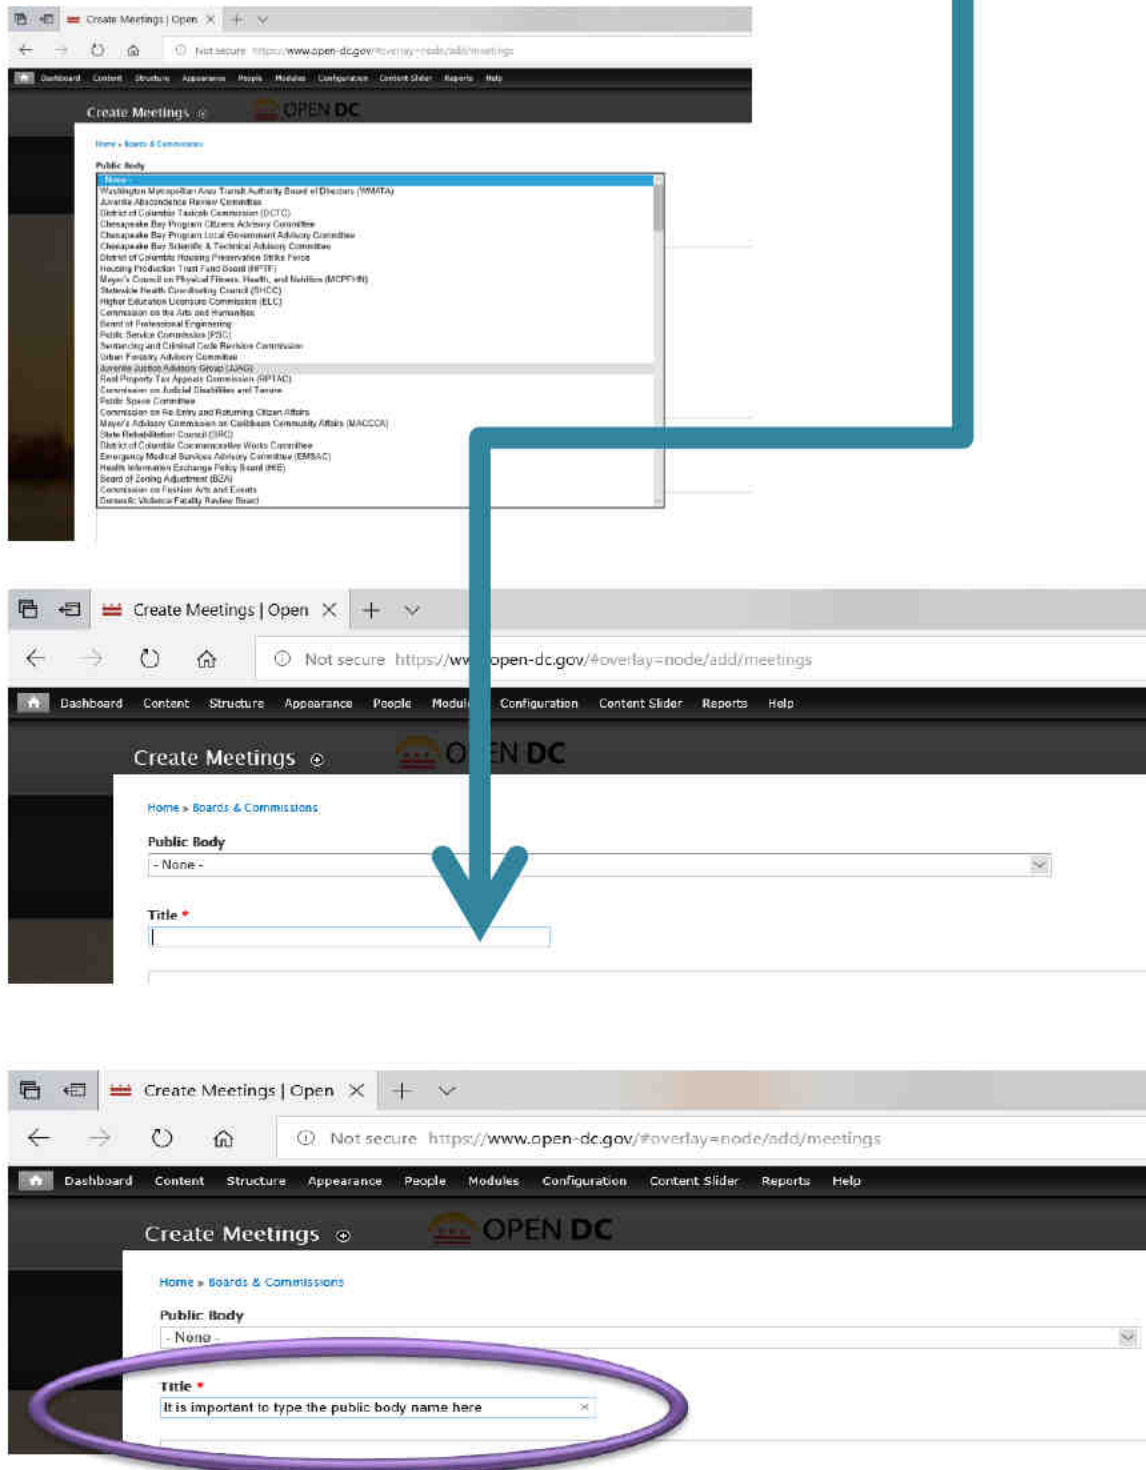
Create Meetings | Open ×

Not secure https://www.open-dc.gov/#overlay=node/add/meetings

Dashboard Content Structure Appearance People Modules Configuration Content Slider Reports Help

Create Meetings ⊕ OPEN DC

Home » Boards & Commissions

Public Body

- None -
Washington Metropolitan Area Transit Authority Board of Directors (WMATA)
Juvenile Abscondence Review Committee
District of Columbia Taxicab Commission (DCTC)
Chesapeake Bay Program Citizens Advisory Committee
Chesapeake Bay Program Local Government Advisory Committee
Chesapeake Bay Scientific & Technical Advisory Committee
District of Columbia Housing Preservation Strike Force
Housing Production Trust Fund Board (HPTF)
Mayor's Council on Physical Fitness, Health, and Nutrition (MCPFHN)
Statewide Health Coordinating Council (SHCC)
Higher Education Licensure Commission (ELC)
Commission on the Arts and Humanities
Board of Professional Engineering
Public Service Commission (PSC)
Sentencing and Criminal Code Revision Commission
Urban Forestry Advisory Committee
Juvenile Justice Advisory Group (JJAG)
Real Property Tax Appeals Commission (RPTAC)
Commission on Judicial Disabilities and Tenure
Public Space Committee
Commission on Re-Entry and Returning Citizen Affairs
Mayor's Advisory Commission on Caribbean Community Affairs (MACCCA)
State Rehabilitation Council (SRC)
District of Columbia Commemorative Works Committee
Emergency Medical Services Advisory Committee (EMSAC)
Health Information Exchange Policy Board (HIE)
Board of Zoning Adjustment (BZA)
Commission on Fashion Arts and Events
Domestic Violence Fatality Review Board

Create Meetings | Open ×

Not secure https://ww open-dc.gov/#overlay=node/add/meetings

Dashboard Content Structure Appearance People Modul Configuration Content Slider Reports Help

Create Meetings ⊕ O EN DC

Home » Boards & Commissions

Public Body

- None -

Title *

Create Meetings | Open ×

Not secure https://www.open-dc.gov/#overlay=node/add/meetings

Dashboard Content Structure Appearance People Modules Configuration Content Slider Reports Help

Create Meetings ⊕ OPEN DC

Home » Boards & Commissions

Public Body

- None -

Title *

It is important to type the public body name here